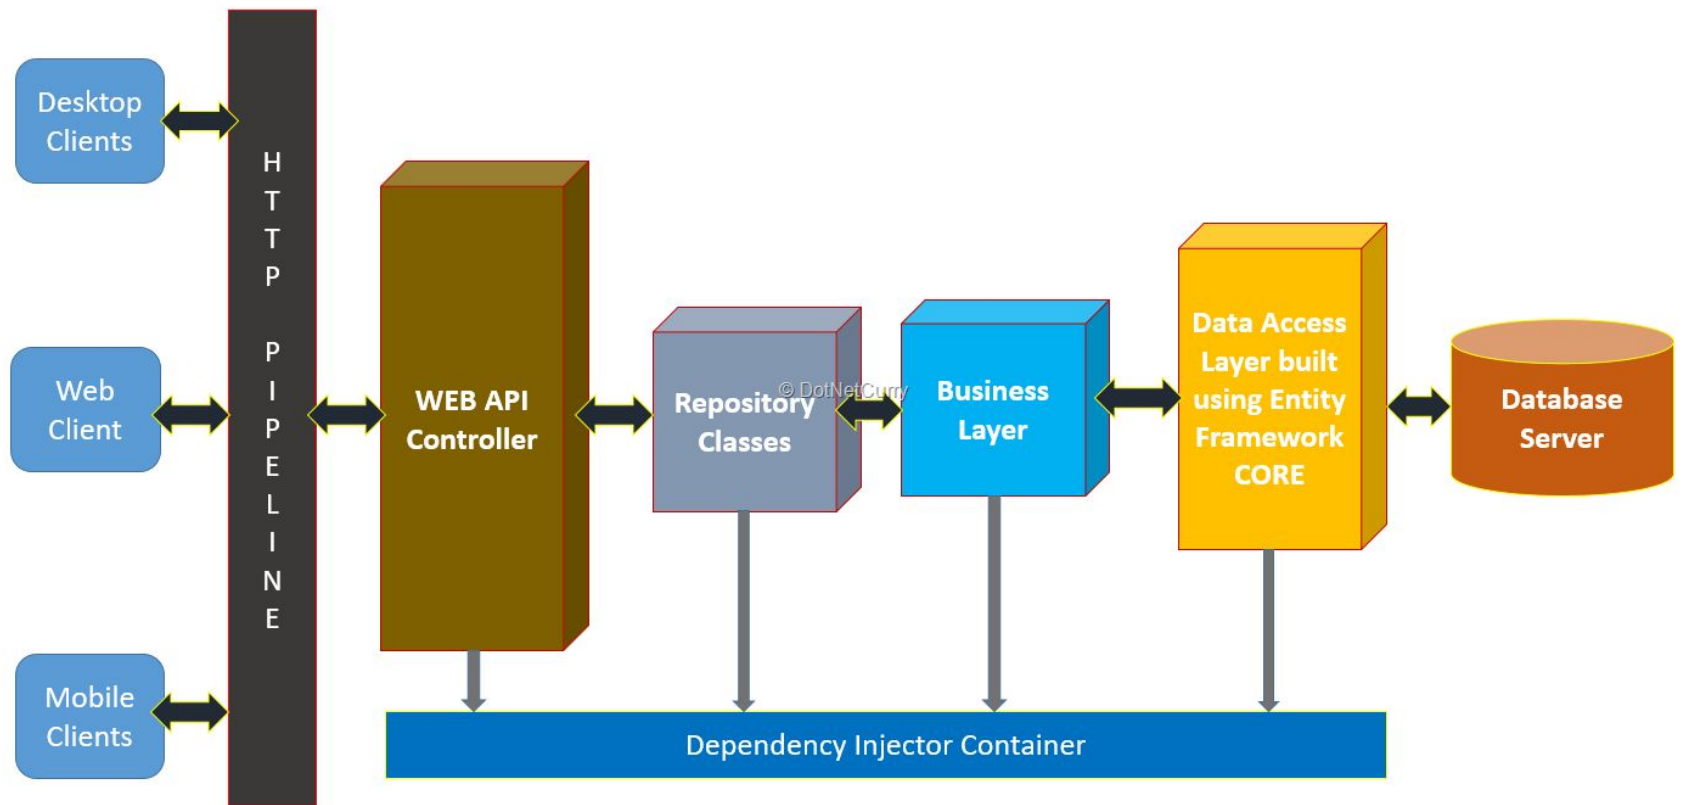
Desktop Clients

Web Client

Mobile Clients

HTTP PIPELINE

WEB API Controller

Repository Classes

© DotNetCurry

Business Layer

Data Access Layer built using Entity Framework CORE

Database Server

Dependency Injector Container